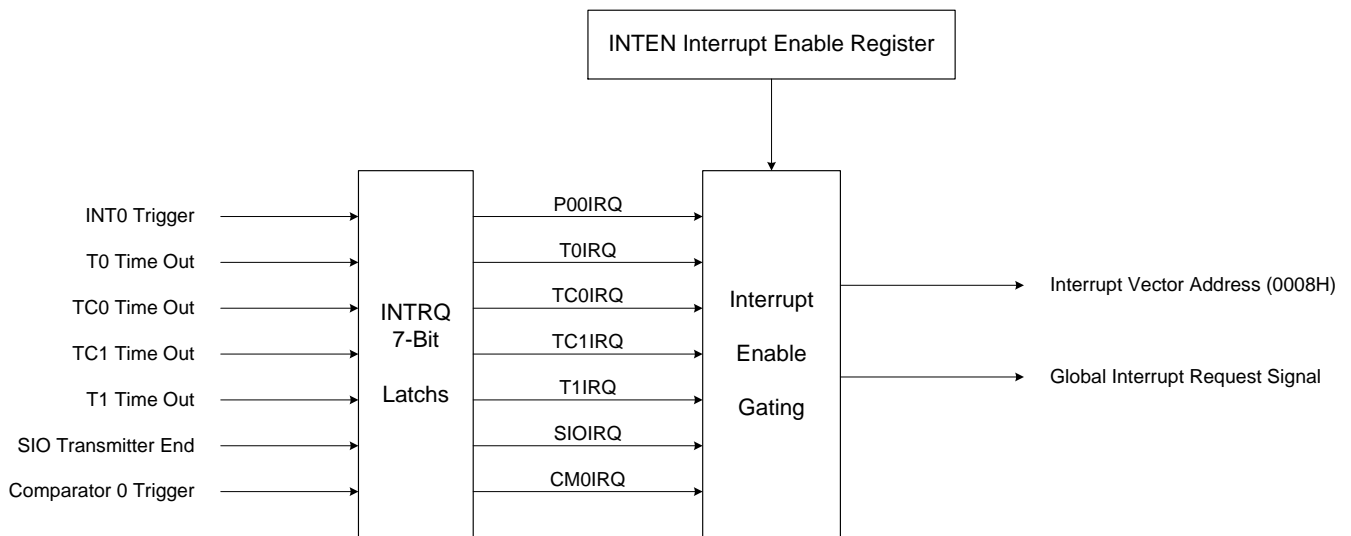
INTEN Interrupt Enable Register

INT0 Trigger
T0 Time Out
TC0 Time Out
TC1 Time Out
T1 Time Out
SIO Transmitter End
Comparator 0 Trigger

INTRQ
7-Bit
Latchs

P00IRQ
T0IRQ
TC0IRQ
TC1IRQ
T1IRQ
SIOIRQ
CM0IRQ

Interrupt
Enable
Gating

Interrupt Vector Address (0008H)
Global Interrupt Request Signal